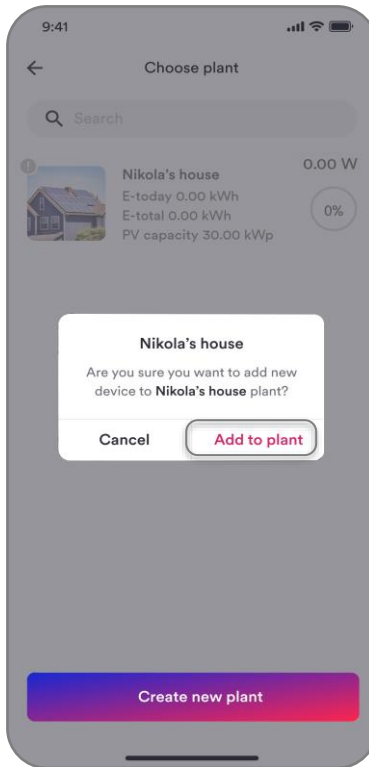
9:41

Choose plant

Search

Nikola's house
E-today 0.00 kWh
E-total 0.00 kWh
PV capacity 30.00 kWp

0.00 W

0%

Nikola's house

Are you sure you want to add new device to **Nikola's house** plant?

Cancel

Add to plant

Create new plant